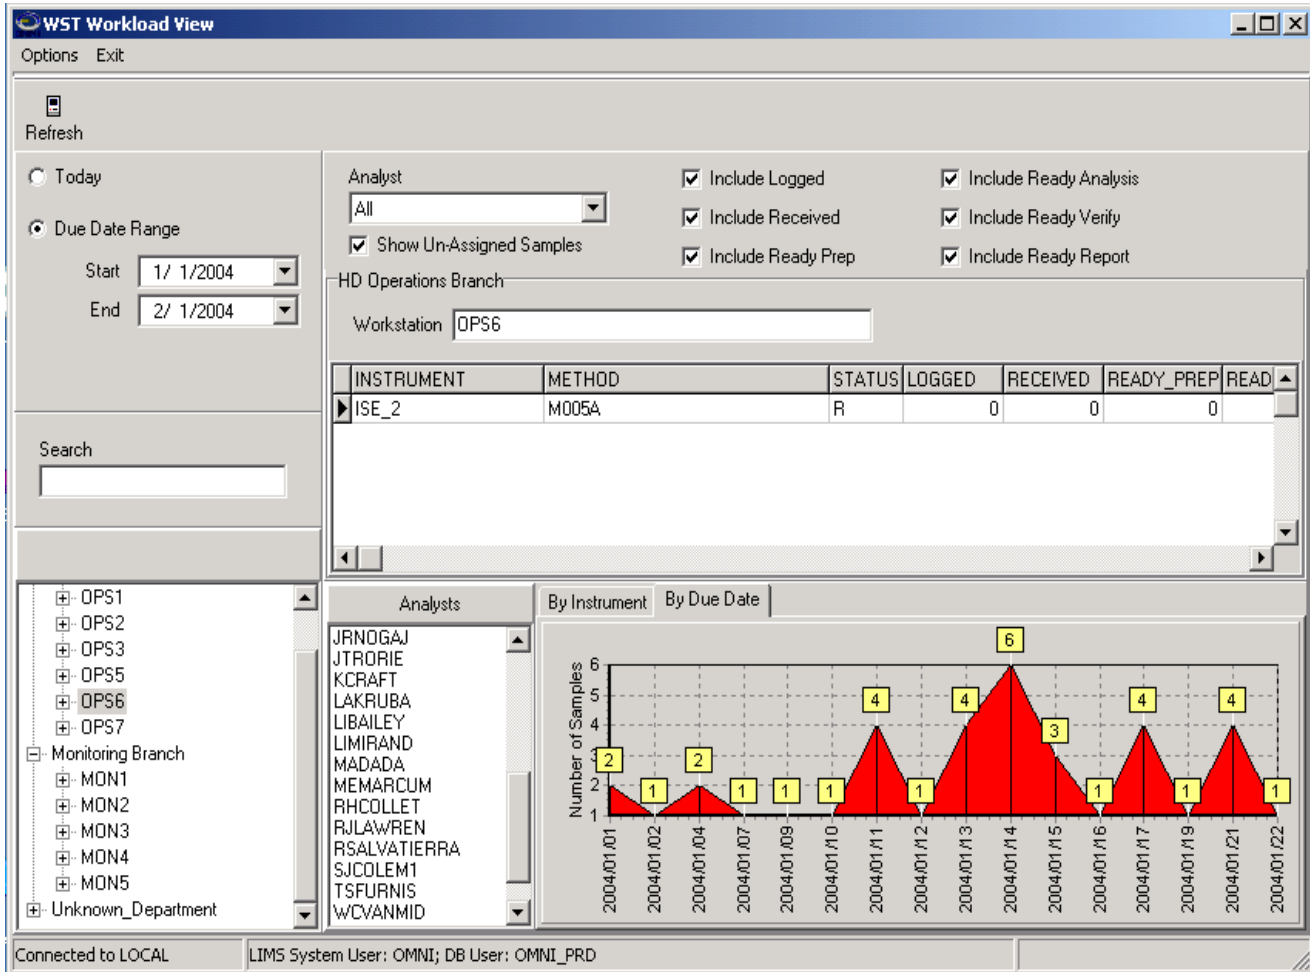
WST Workload View

Options Exit

Refresh

Today

Due Date Range

Start 1/ 1/2004

End 2/ 1/2004

Search

Analyst
All
Show Un-Assigned Samples

Include Logged
Include Received
Include Ready Prep

Include Ready Analysis
Include Ready Verify
Include Ready Report

HD Operations Branch

Workstation OPS6

| INSTRUMENT | METHOD | STATUS | LOGGED | RECEIVED | READY_PREP | READ |
|---|---|---|---|---|---|---|
| ISE_2 | M005A | R | 0 | 0 | 0 | |

OPS1
OPS2
OPS3
OPS5
OPS6
OPS7
Monitoring Branch
MON1
MON2
MON3
MON4
MON5
Unknown_Department

Analysts
JRNOGAJ
JTRORIE
KCRAFT
LAKRUBA
LIBAILEY
LIMIRAND
MADADA
MEMARCUM
RHCOLLET
RJLAWREN
RSALVATIERRA
SJCOLEM1
TSFURNIS
WCVANMID

By Instrument By Due Date

Number of Samples
6
5
4
3
2
1

2 1 2 1 1 1 4 1 4 6 3 1 4 1 4 1

2004/01/01
2004/01/02
2004/01/04
2004/01/07
2004/01/09
2004/01/10
2004/01/11
2004/01/12
2004/01/13
2004/01/14
2004/01/15
2004/01/16
2004/01/17
2004/01/19
2004/01/21
2004/01/22

Connected to LOCAL
LIMS System User: OMNI; DB User: OMNI_PRD